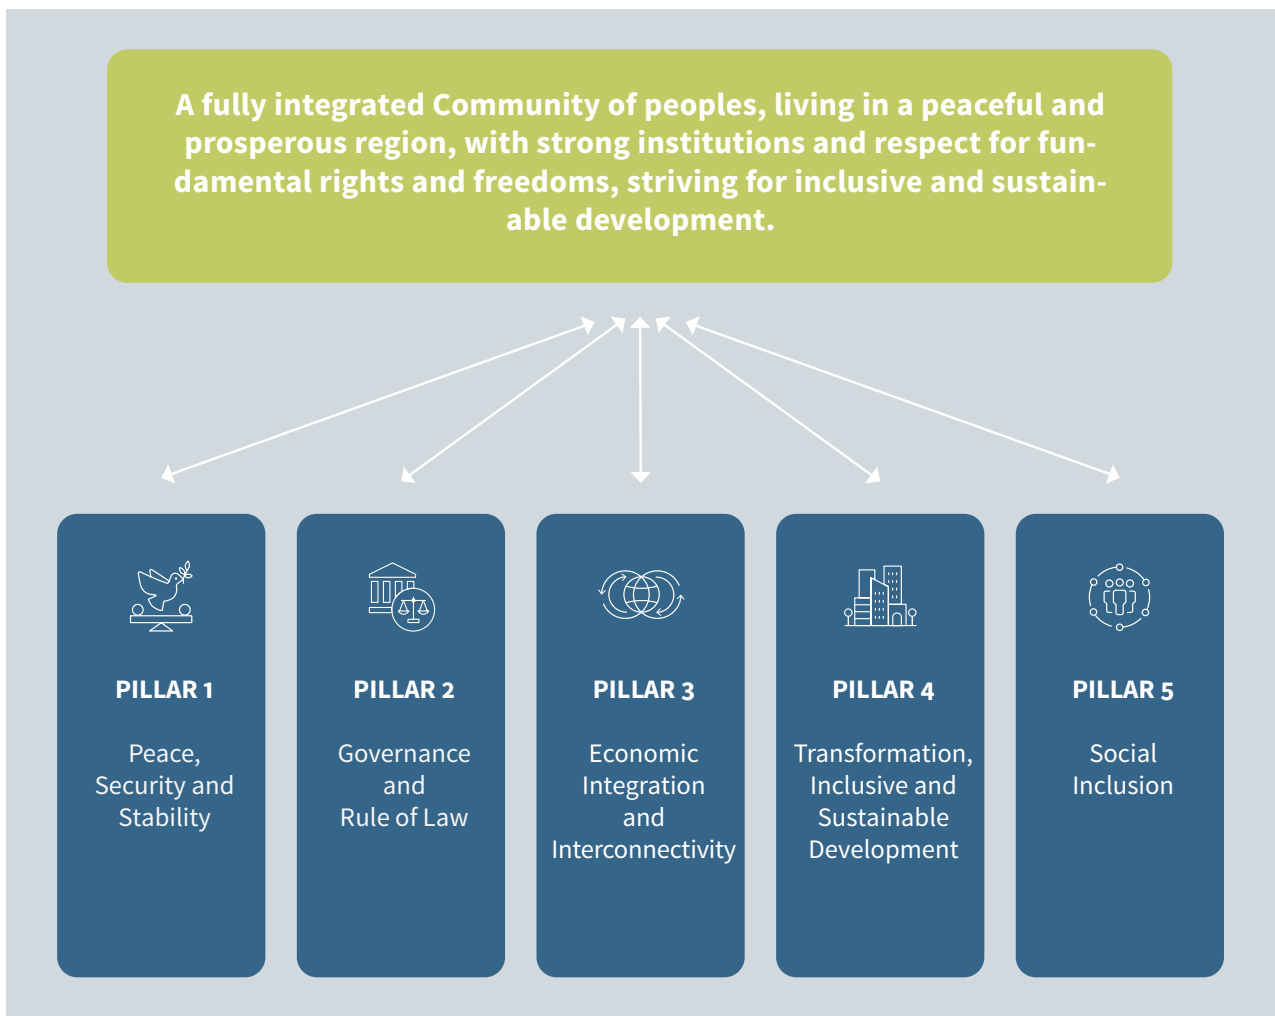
A fully integrated Community of peoples, living in a peaceful and prosperous region, with strong institutions and respect for fundamental rights and freedoms, striving for inclusive and sustainable development.

PILLAR 1

Peace, Security and Stability

PILLAR 2

Governance and Rule of Law

PILLAR 3

Economic Integration and Interconnectivity

PILLAR 4

Transformation, Inclusive and Sustainable Development

PILLAR 5

Social Inclusion